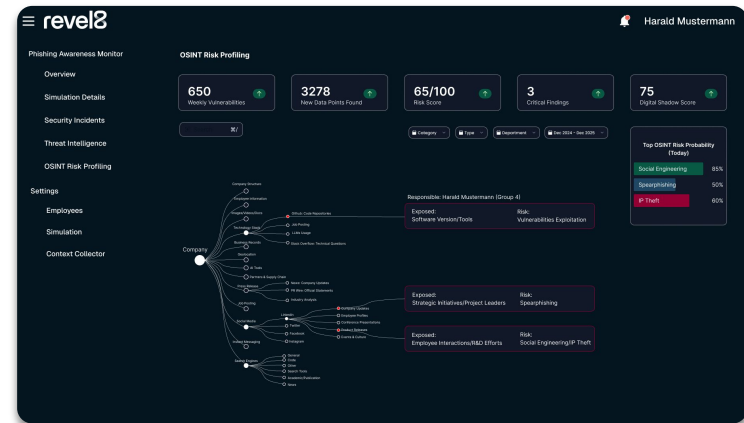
≡ revel8

Harald Mustermann

Phishing Awareness Monitor

Overview

Simulation Details

Security Incidents

Threat Intelligence

OSINT Risk Profiling

Settings

Employees

Simulation

Context Collector

OSINT Risk Profiling

650
Weekly Vulnerabilities

3278
New Data Points Found

65/100
Risk Score

3
Critical Findings

75
Digital Shadow Score

⌘/

Category

Type

Department

Dec 2024 - Dec 2025

Top OSINT Risk Probability (Today)

| Social Engineering | 85% |
|---|---|
| Spearphishing | 50% |
| IP Theft | 60% |

Company

Company Structure

Employee Information

Project Information

Technology Stack

Business Records

Geolocation

Partners & Supply Chain

Press Releases

Job Posting

Social Media

Instant Messaging

Search Engines

GitHub Code Repositories

Job Posting

Stack Overflow: Technical Questions

Industry Analysis

LinkedIn

Twitter

Facebook

Instagram

Company Leaders

Employee Profiles

Conference Presentations

Product Releases

Events & Culture

Responsible: Harald Mustermann (Group 4)

Exposed:
Software Version/Tools

Risk:
Vulnerabilities Exploitation

Exposed:
Strategic Initiatives/Project Leaders

Risk:
Spearphishing

Exposed:
Employee Interactions/R&D Efforts

Risk:
Social Engineering/IP Theft